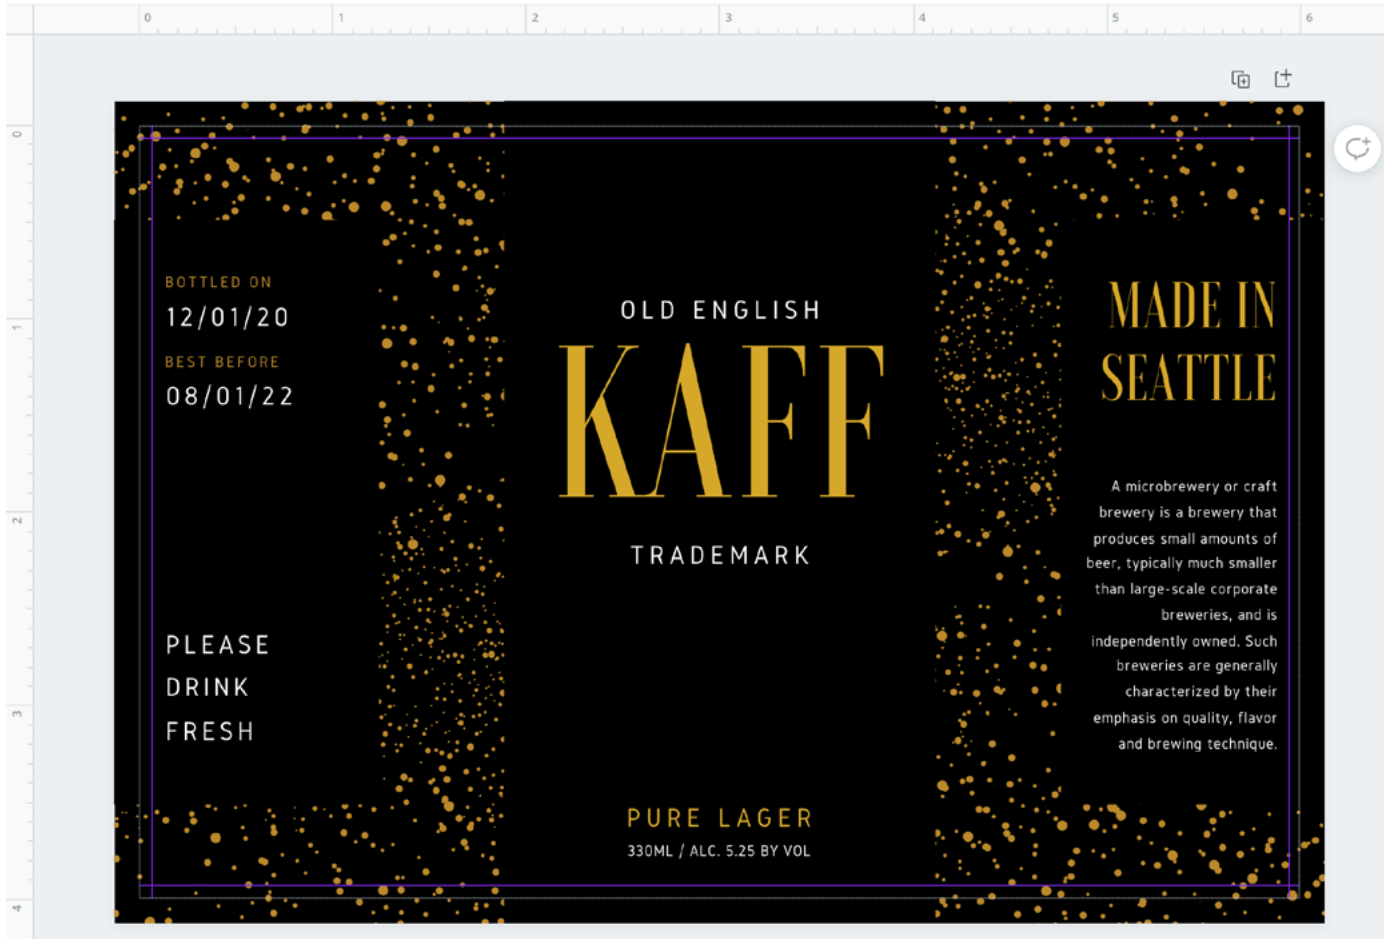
0 1 2 3 4 5 6

0 1 2 3 4

BOTTLED ON
12/01/20

BEST BEFORE
08/01/22

PLEASE
DRINK
FRESH

OLD ENGLISH
KAFF
TRADEMARK

PURE LAGER
330ML / ALC. 5.25 BY VOL

MADE IN
SEATTLE

A microbrewery or craft brewery is a brewery that produces small amounts of beer, typically much smaller than large-scale corporate breweries, and is independently owned. Such breweries are generally characterized by their emphasis on quality, flavor and brewing technique.